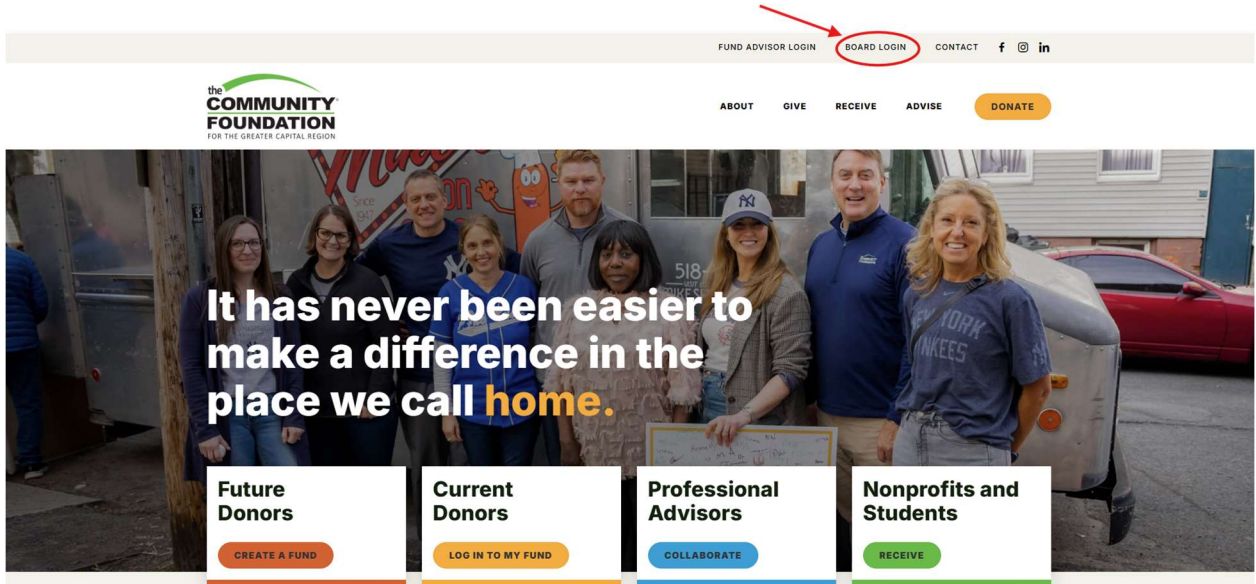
FUND ADVISOR LOGIN BOARD LOGIN CONTACT

the COMMUNITY FOUNDATION FOR THE GREATER CAPITAL REGION

ABOUT GIVE RECEIVE ADVISE DONATE

It has never been easier to make a difference in the place we call home.

Future Donors
CREATE A FUND

Current Donors
LOG IN TO MY FUND

Professional Advisors
COLLABORATE

Nonprofits and Students
RECEIVE